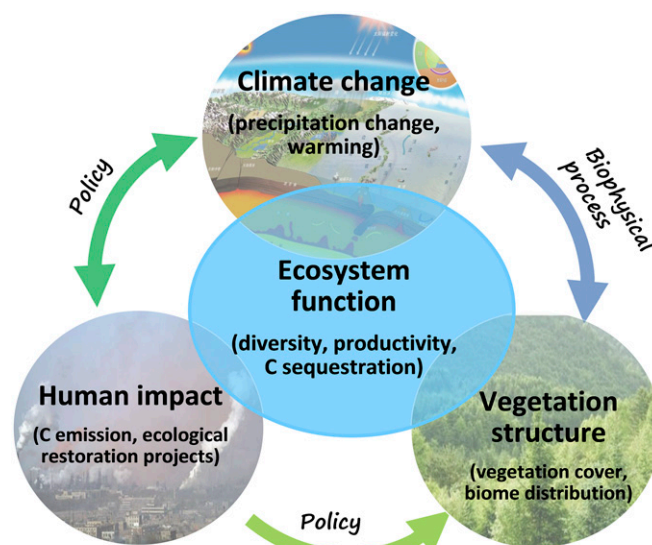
Climate change
(precipitation change, warming)

Policy

Biophysical process

Ecosystem function
(diversity, productivity, C sequestration)

Human impact
(C emission, ecological restoration projects)

Vegetation structure
(vegetation cover, biome distribution)

Policy